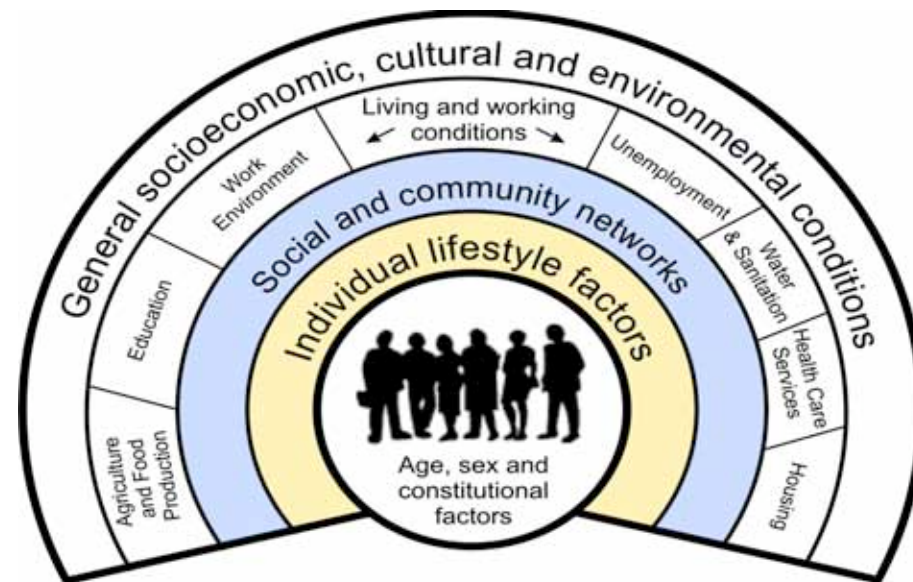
General socioeconomic, cultural and environmental conditions

Living and working conditions

Agriculture and Food Production

Education

Work Environment

Unemployment

Water & Sanitation

Health Care Services

Housing

Social and community networks

Individual lifestyle factors

Age, sex and constitutional factors